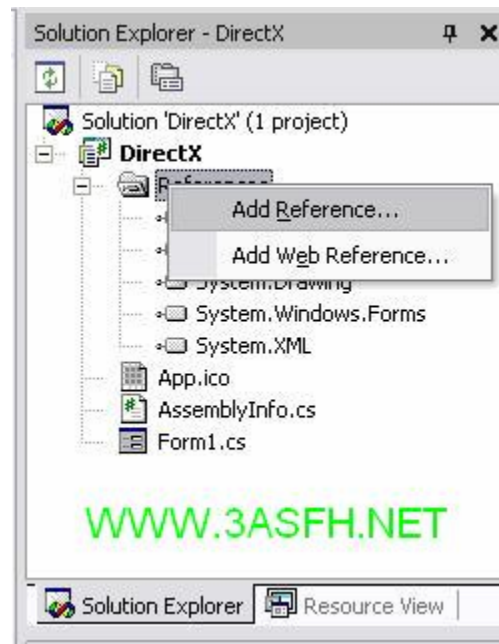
Solution Explorer - DirectX

Solution 'DirectX' (1 project)
DirectX
References
Add Reference...
Add Web Reference...
System.Drawing
System.Windows.Forms
System.XML
App.ico
AssemblyInfo.cs
Form1.cs

WWW.3ASFH.NET

Solution Explorer
Resource View